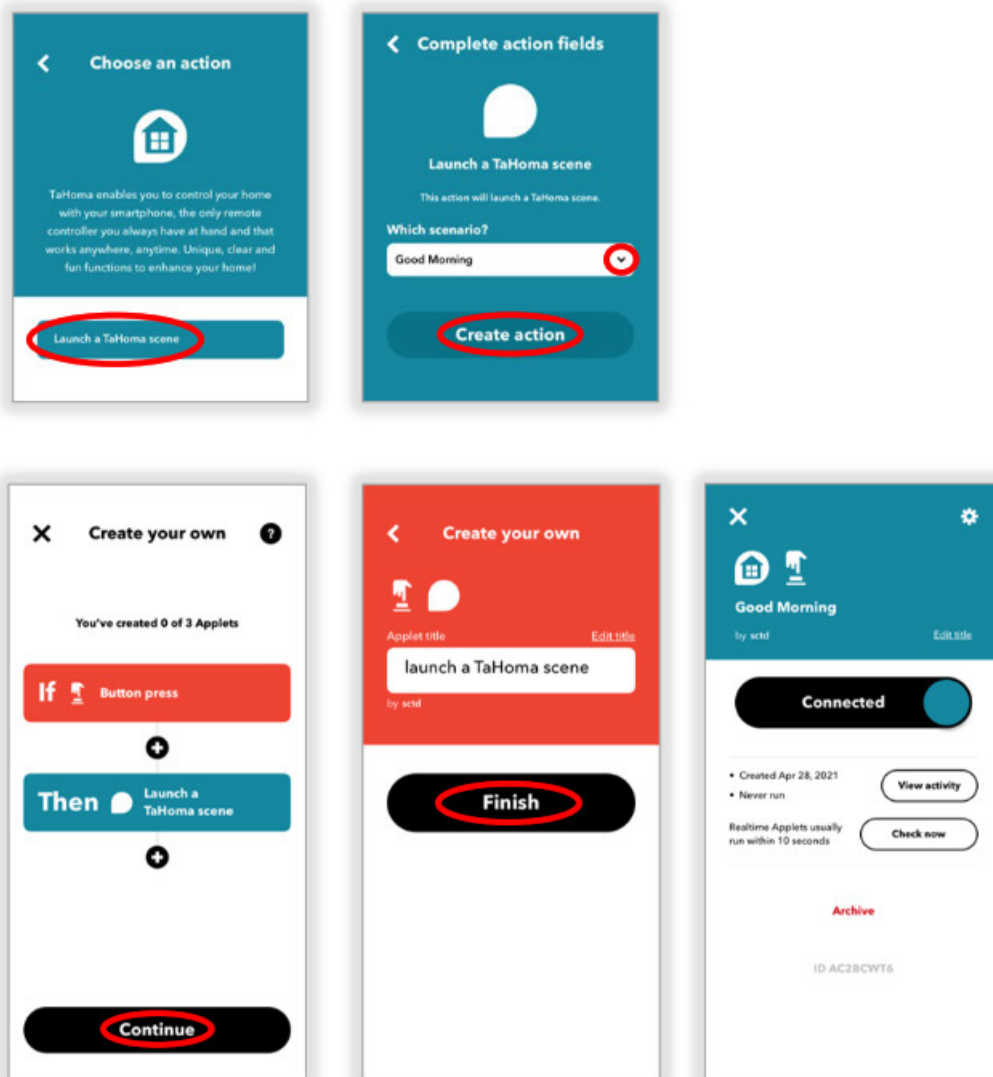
Choose an action

TaHoma enables you to control your home with your smartphone, the only remote controller you always have at hand and that works anywhere, anytime. Unique, clear and fun functions to enhance your home!

Launch a TaHoma scene

Complete action fields

Launch a TaHoma scene

This action will launch a TaHoma scene.

Which scenario?

Good Morning

Create action

Create your own

You've created 0 of 3 Applets

If Button press

Then Launch a TaHoma scene

Continue

Create your own

Applet title

Edit title

launch a TaHoma scene

by sctd

Finish

Good Morning

by sctd

Edit title

Connected

• Created Apr 28, 2021
• Never run

View activity

Realtime Applets usually run within 10 seconds

Check now

Archive

ID AC2BCWT6